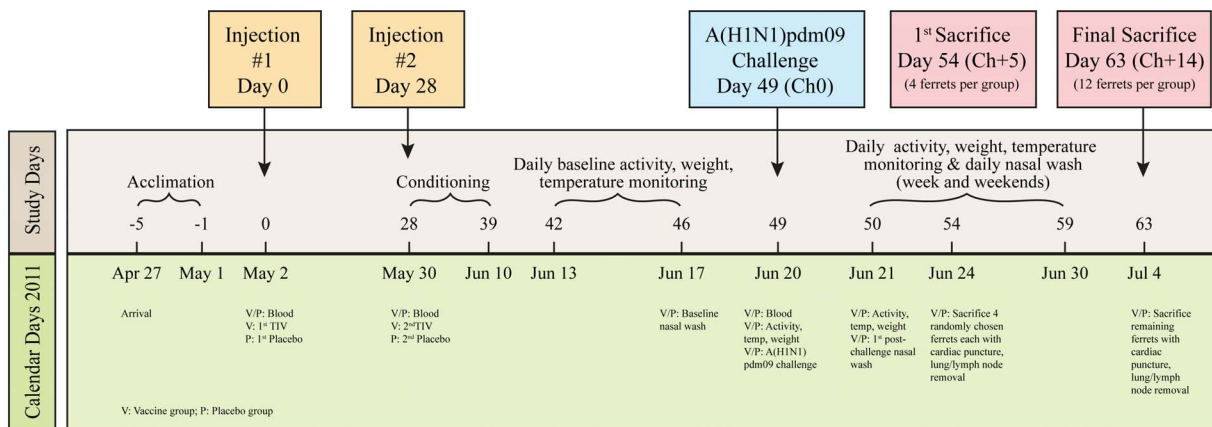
Injection #1 Day 0

Injection #2 Day 28

A(H1N1)pdm09 Challenge Day 49 (Ch0)

1st Sacrifice Day 54 (Ch+5) (4 ferrets per group)

Final Sacrifice Day 63 (Ch+14) (12 ferrets per group)

Study Days

Acclimation

Conditioning

Daily baseline activity, weight, temperature monitoring

Daily activity, weight, temperature monitoring & daily nasal wash (week and weekends)

-5 -1 0 28 39 42 46 49 50 54 59 63

Calendar Days 2011

Apr 27 May 1 May 2 May 30 Jun 10 Jun 13 Jun 17 Jun 20 Jun 21 Jun 24 Jun 30 Jul 4

Arrival

V/P: Blood
V: 1st TIV
P: 1st Placebo

V/P: Blood
V: 2ndTIV
P: 2nd Placebo

V/P: Baseline nasal wash

V/P: Blood
V/P: Activity, temp, weight
V/P: A(H1N1) pdm09 challenge

V/P: Activity, temp, weight
V/P: 1st post-challenge nasal wash

V/P: Sacrifice 4 randomly chosen ferrets each with cardiac puncture, lung/lymph node removal

V/P: Sacrifice remaining ferrets with cardiac puncture, lung/lymph node removal

V: Vaccine group; P: Placebo group